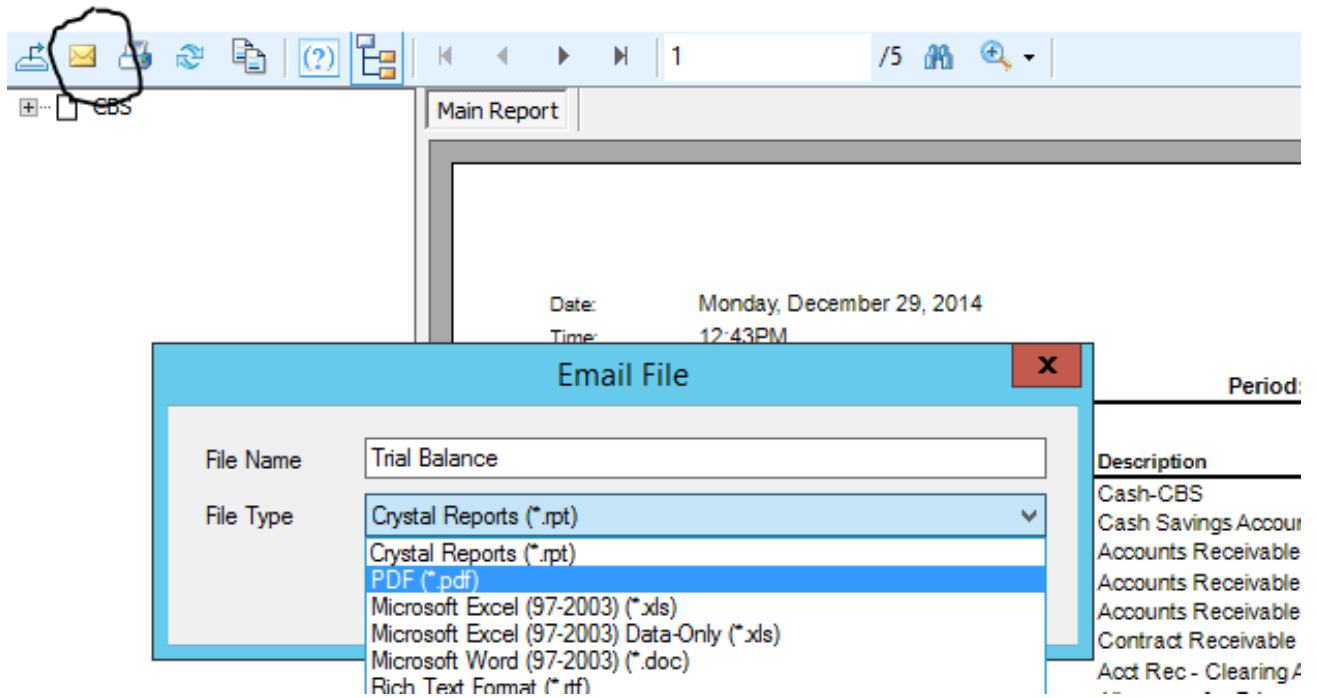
1 /5

CBS

Main Report

Date: Monday, December 29, 2014
Time: 12:43PM

Email File

x

Period

File Name Trial Balance

File Type Crystal Reports (*.rpt)

Crystal Reports (*.rpt)
PDF (*.pdf)
Microsoft Excel (97-2003) (*.xls)
Microsoft Excel (97-2003) Data-Only (*.xls)
Microsoft Word (97-2003) (*.doc)
Rich Text Format (*.rtf)

Description
Cash-CBS
Cash Savings Accou
Accounts Receivable
Accounts Receivable
Accounts Receivable
Contract Receivable
Acct Rec - Clearing A